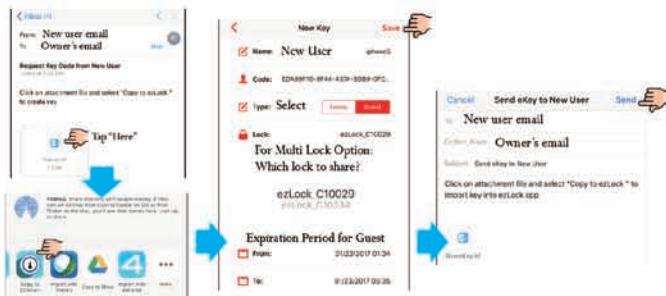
< Inbox (4)

From: New user email
To: Owner's email

Request Key Code from New User

Click on attachment file and select "Copy to ezLock" to create key

Tap "Here"

Copy to ezLock

Import with Weebly

Copy to Drive

Import with 4Shared

More

< New Key Save

Name: New User

Code: EDA69F10-8F44-433A-B0B9-0FC...

Type: Select

Lock: ezLock_C10029

For Multi Lock Option: Which lock to share?

ezLock_C10029

ezLock_C10334

Expiration Period for Guest

From: 01/23/2017 01:34

To: 01/23/2017 05:35

Cancel Send eKey to New User Send

To: New user email

Cc/Bcc, From: Owner's email

Subject: Send eKey to New User

Click on attachment file and select "Copy to ezLock" to import key into ezLock app